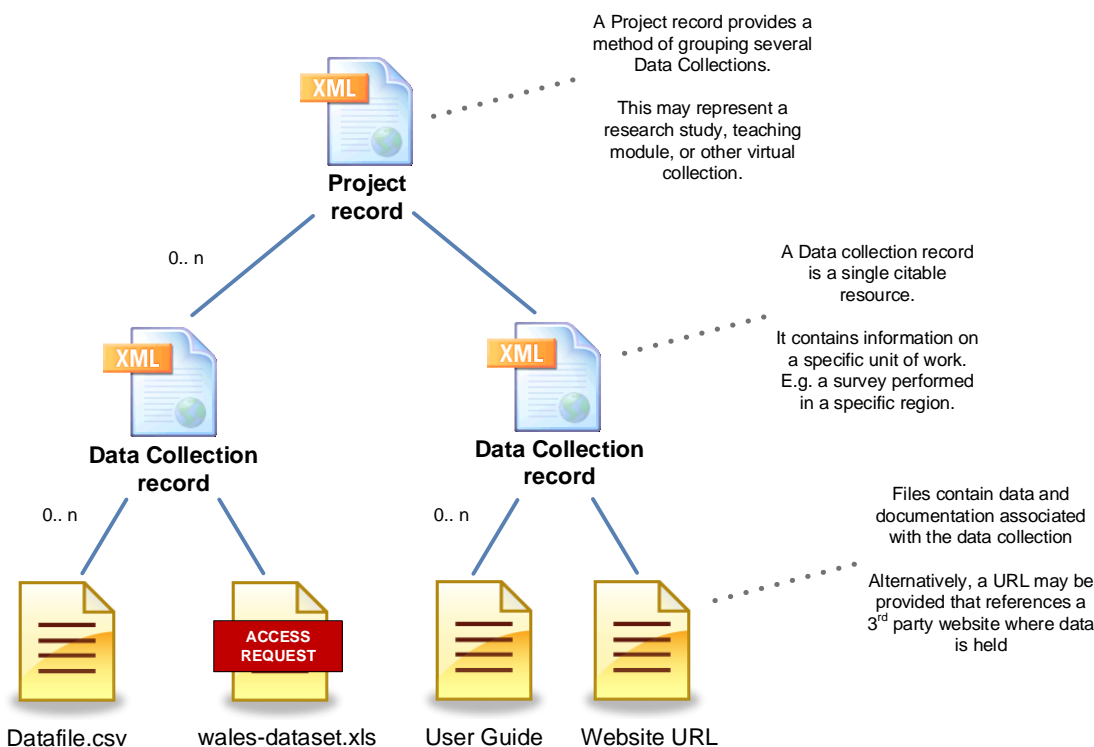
XML

Project record

A Project record provides a method of grouping several Data Collections.

This may represent a research study, teaching module, or other virtual collection.

0.. n

XML

Data Collection record

XML

Data Collection record

A Data collection record is a single citable resource.

It contains information on a specific unit of work. E.g. a survey performed in a specific region.

0.. n

0.. n

Files contain data and documentation associated with the data collection

Alternatively, a URL may be provided that references a 3$^{rd}$ party website where data is held

ACCESS REQUEST

Datafile.csv

wales-dataset.xls

User Guide

Website URL